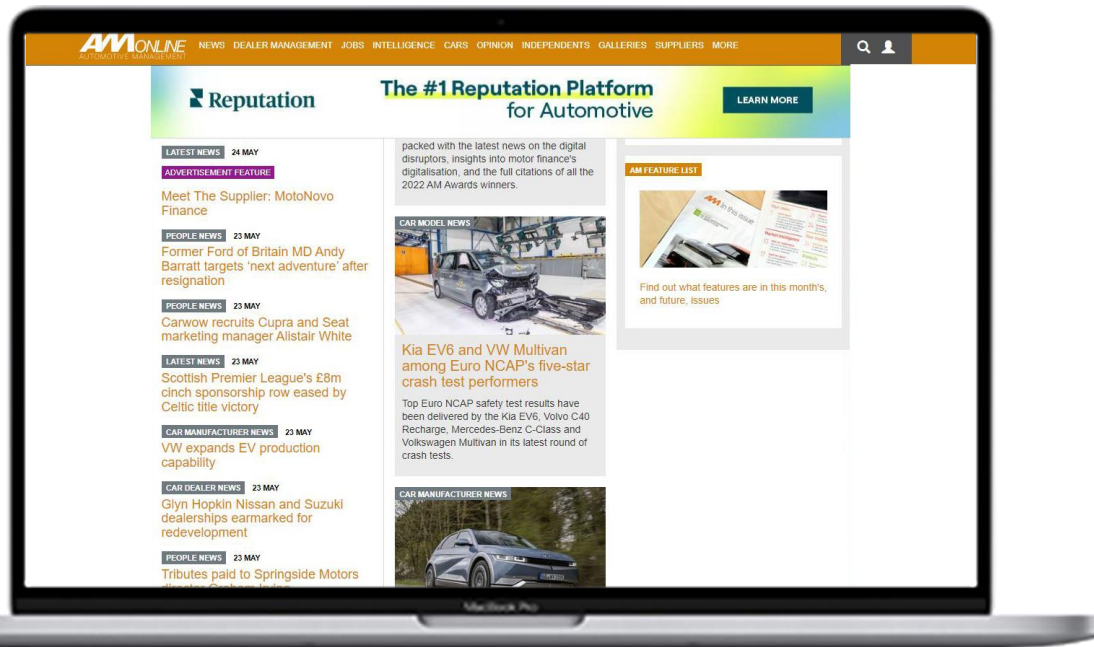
AM ONLINE AUTOMOTIVE MANAGEMENT NEWS DEALER MANAGEMENT JOBS INTELLIGENCE CARS OPINION INDEPENDENTS GALLERIES SUPPLIERS MORE

Reputation

The #1 Reputation Platform for Automotive

LEARN MORE

LATEST NEWS 24 MAY

ADVERTISEMENT FEATURE

Meet The Supplier: MotoNovo Finance

PEOPLE NEWS 23 MAY

Former Ford of Britain MD Andy Barratt targets 'next adventure' after resignation

PEOPLE NEWS 23 MAY

Carwow recruits Cupra and Seat marketing manager Alistair White

LATEST NEWS 23 MAY

Scottish Premier League's £8m cinch sponsorship row eased by Celtic title victory

CAR MANUFACTURER NEWS 23 MAY

VW expands EV production capability

CAR DEALER NEWS 23 MAY

Glyn Hopkin Nissan and Suzuki dealerships earmarked for redevelopment

PEOPLE NEWS 23 MAY

Tributes paid to Springside Motors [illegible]

packed with the latest news on the digital disruptors, insights into motor finance's digitalisation, and the full citations of all the 2022 AM Awards winners.

CAR MODEL NEWS

Kia EV6 and VW Multivan among Euro NCAP's five-star crash test performers

Top Euro NCAP safety test results have been delivered by the Kia EV6, Volvo C40 Recharge, Mercedes-Benz C-Class and Volkswagen Multivan in its latest round of crash tests.

CAR MANUFACTURER NEWS

AM FEATURE LIST

AM In this issue

Find out what features are in this month's, and future, issues

MacBook Pro